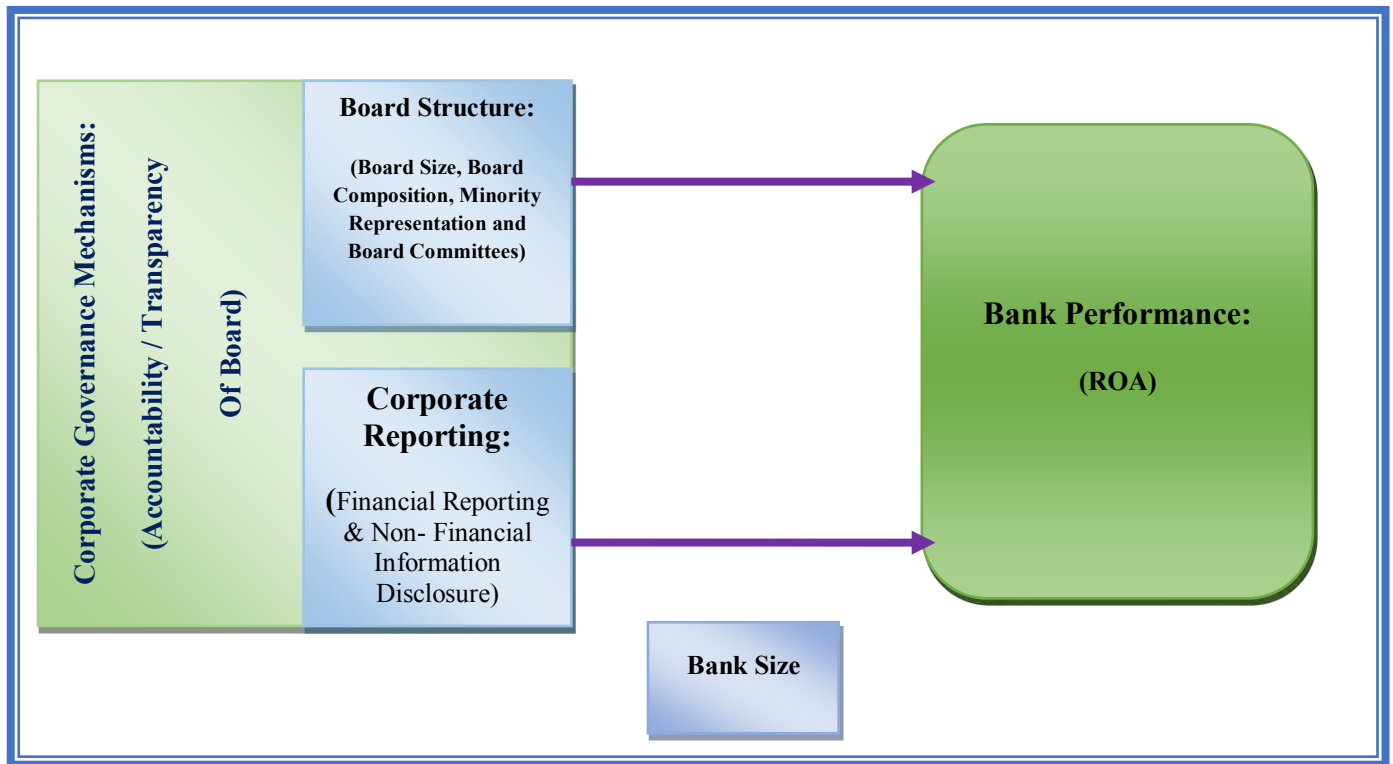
Corporate Governance Mechanisms:
(Accountability / Transparency
Of Board)

Board Structure:

(Board Size, Board Composition, Minority Representation and Board Committees)

Corporate Reporting:

(Financial Reporting & Non- Financial Information Disclosure)

Bank Performance:

(ROA)

Bank Size